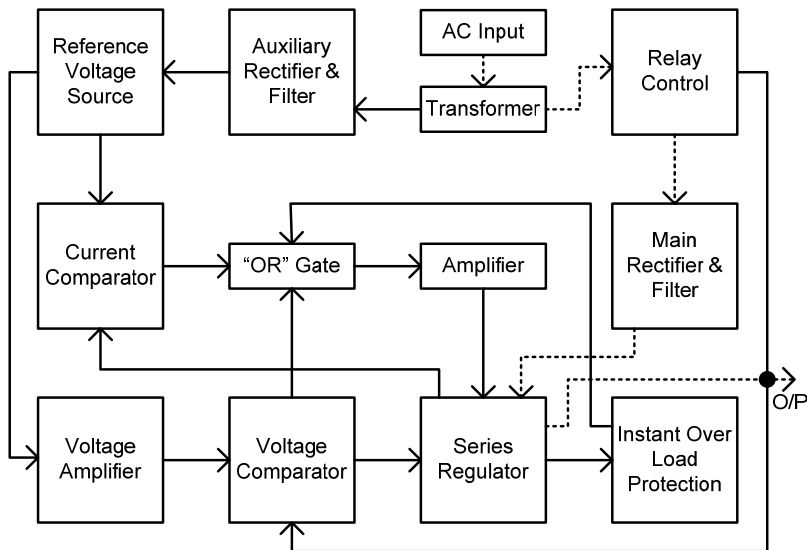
Reference Voltage Source

Auxiliary Rectifier & Filter

AC Input

Transformer

Relay Control

Current Comparator

"OR" Gate

Amplifier

Main Rectifier & Filter

O/P

Voltage Amplifier

Voltage Comparator

Series Regulator

Instant Over Load Protection